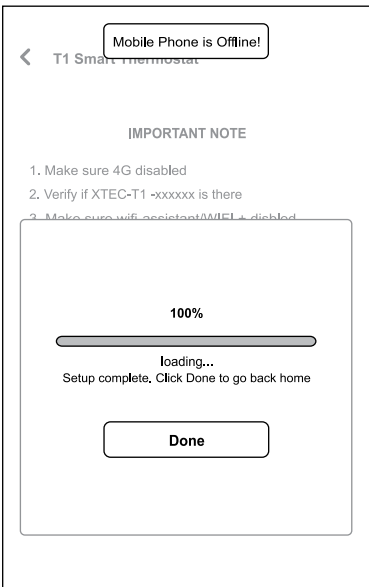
Mobile Phone is Offline!

T1 Smart Thermostat

IMPORTANT NOTE

1. Make sure 4G disabled
2. Verify if XTEC-T1 -xxxxxx is there
3. Make sure wifi assistant/WIFI+ disbled

100%

loading...
Setup complete. Click Done to go back home

Done